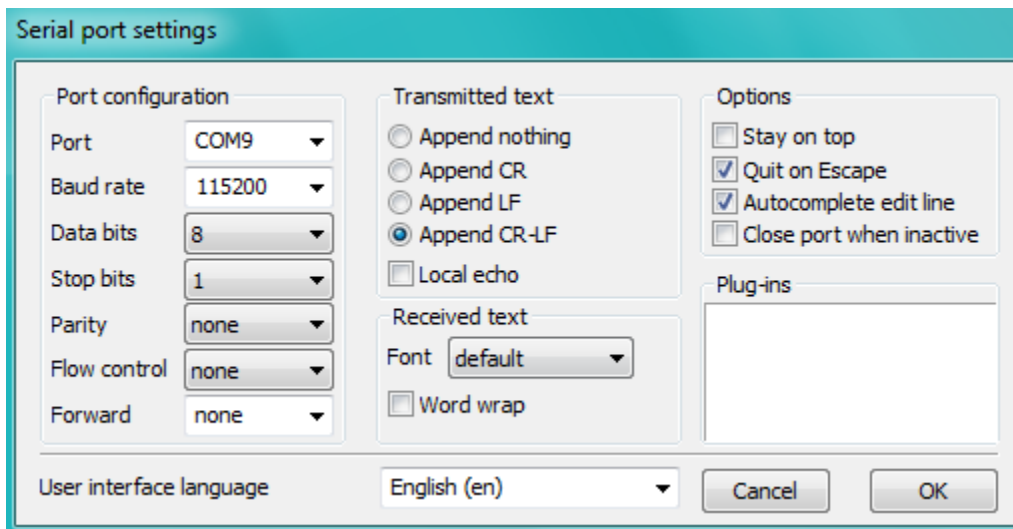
Serial port settings

Port configuration

Port COM9

Baud rate 115200

Data bits 8

Stop bits 1

Parity none

Flow control none

Forward none

Transmitted text

Append nothing

Append CR

Append LF

Append CR-LF

Local echo

Received text

Font default

Word wrap

Options

Stay on top

Quit on Escape

Autocomplete edit line

Close port when inactive

Plug-ins

User interface language English (en)

Cancel

OK